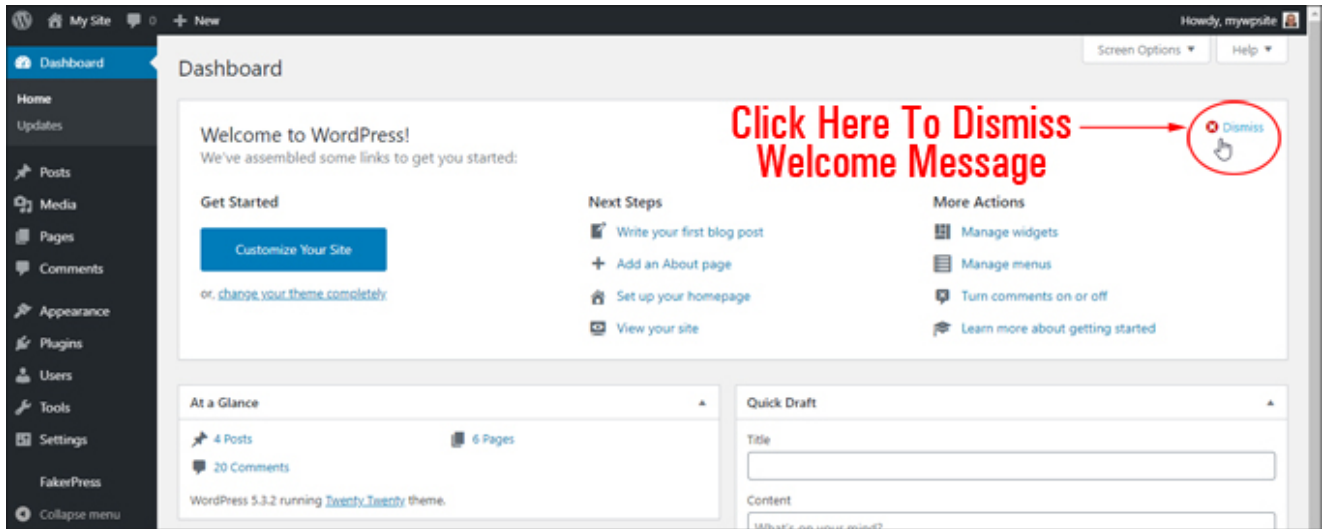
My Site 0 + New
Howdy, mywpsite

Dashboard
Home
Updates
Posts
Media
Pages
Comments
Appearance
Plugins
Users
Tools
Settings
FakerPress
Collapse menu

Screen Options ▾
Help ▾

Dashboard

Welcome to WordPress!
We've assembled some links to get you started:

Click Here To Dismiss Welcome Message

Dismiss

Get Started
Customize Your Site
or, change your theme completely

Next Steps
Write your first blog post
Add an About page
Set up your homepage
View your site

More Actions
Manage widgets
Manage menus
Turn comments on or off
Learn more about getting started

At a Glance
4 Posts
6 Pages
20 Comments
WordPress 5.3.2 running Twenty Twenty theme.

Quick Draft
Title
Content
What's on your mind?